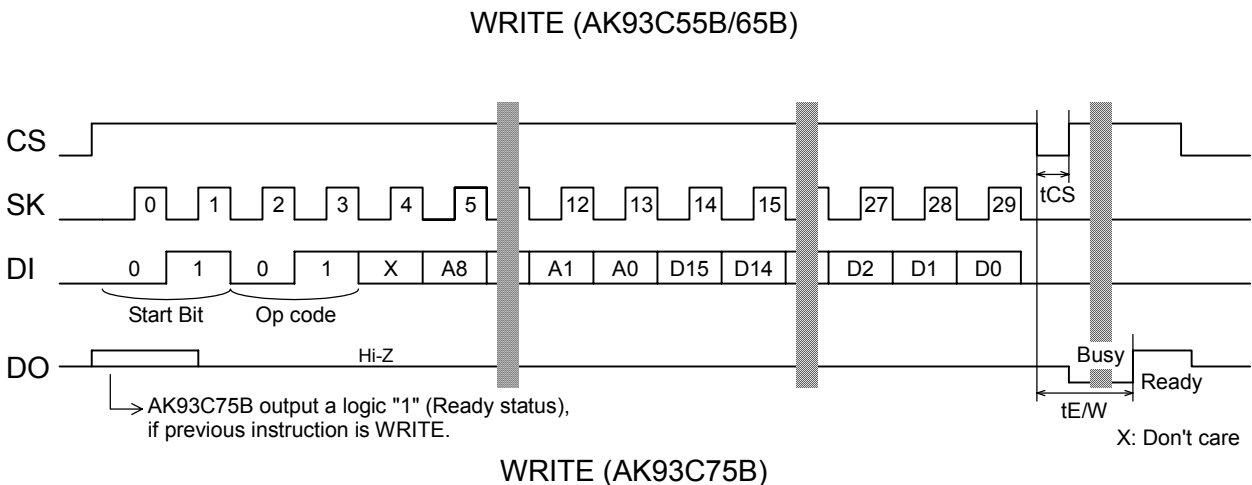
WRITE (AK93C55B/65B)

CS

SK 0 1 2 3 4 5 12 13 14 15 27 28 29

tCS

DI 0 1 0 1 X A8 A1 A0 D15 D14 D2 D1 D0

Start Bit Op code

DO Hi-Z Busy Ready

AK93C75B output a logic "1" (Ready status), if previous instruction is WRITE.

tE/W

X: Don't care

WRITE (AK93C75B)